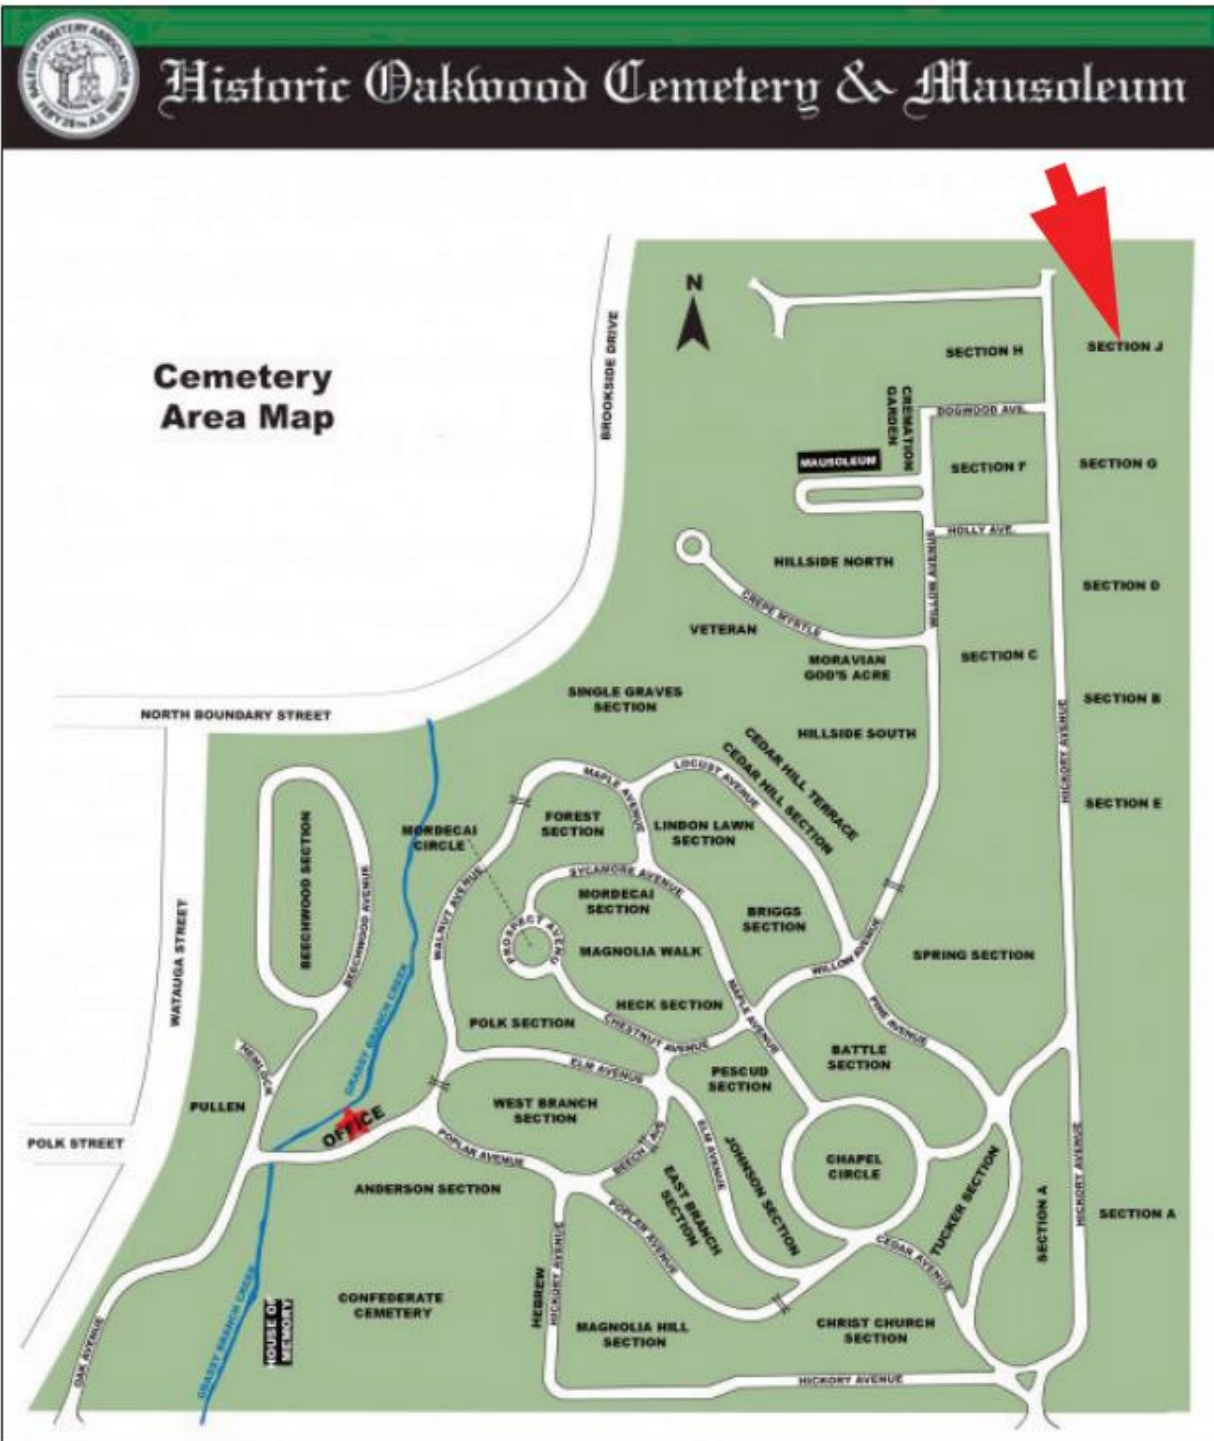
RALEIGH CEMETERY ASSOCIATION

Historic Oakwood Cemetery & Mausoleum

Cemetery Area Map

N

BROOKSIDE DRIVE

SECTION H

SECTION J

CREMATION GARDEN

DOGWOOD AVE.

MAUSOLEUM

SECTION F

SECTION G

HOLLY AVE.

HILLSIDE NORTH

MULBERRY AVENUE

SECTION D

CREPE MYRTLE

VETERAN

MORAVIAN GOD'S ACRE

SECTION C

SINGLE GRAVES SECTION

SECTION B

NORTH BOUNDARY STREET

HILLSIDE SOUTH

HICKORY AVENUE

CEDAR HILL TERRACE

CEDAR HILL SECTION

SECTION E

MAPLE AVENUE

LOCUST AVENUE

FOREST SECTION

LINDON LAWN SECTION

MORDECAI CIRCLE

BEECHWOOD SECTION

BEECHWOOD AVENUE

WALNUT AVENUE

SYCAMORE AVENUE

MORDECAI SECTION

BRIGGS SECTION

PROSPECT AVE.

MAGNOLIA WALK

WILLOW AVENUE

SPRING SECTION

WATAUGA STREET

GRASSY BRANCH CREEK

HECK SECTION

MAPLE AVENUE

PINE AVENUE

POLK SECTION

CHESTNUT AVENUE

BATTLE SECTION

HEMLOCK

ELM AVENUE

PESCUD SECTION

PULLEN

WEST BRANCH SECTION

OFFICE

POLK STREET

BEECH AVE.

ELM AVENUE

CHAPEL CIRCLE

POPLAR AVENUE

JOHNSON SECTION

TUCKER SECTION

ANDERSON SECTION

EAST BRANCH SECTION

HICKORY AVENUE

SECTION A

SECTION A

POPLAR AVENUE

CEDAR AVENUE

HICKORY AVENUE

HEBREW

CONFEDERATE CEMETERY

HOUSE OF MEMORY

OAK AVENUE

GRASSY BRANCH CREEK

MAGNOLIA HILL SECTION

CHRIST CHURCH SECTION

HICKORY AVENUE